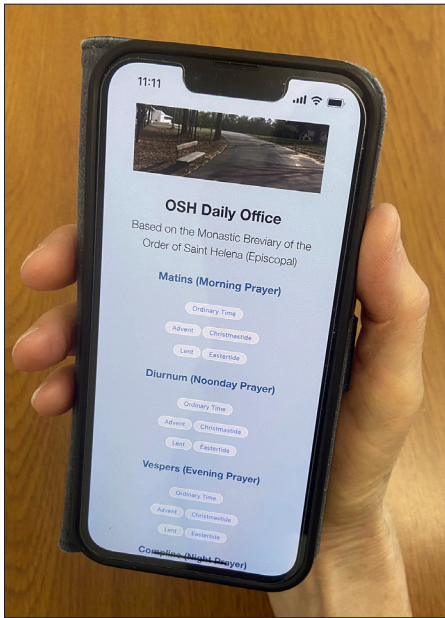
11:11

OSH Daily Office

Based on the Monastic Breviary of the Order of Saint Helena (Episcopal)

Matins (Morning Prayer)

Ordinary Time

Advent Christmastide

Lent Eastertide

Diurnum (Noonday Prayer)

Ordinary Time

Advent Christmastide

Lent Eastertide

Vespers (Evening Prayer)

Ordinary Time

Advent Christmastide

Lent Eastertide

Compline (Night Prayer)